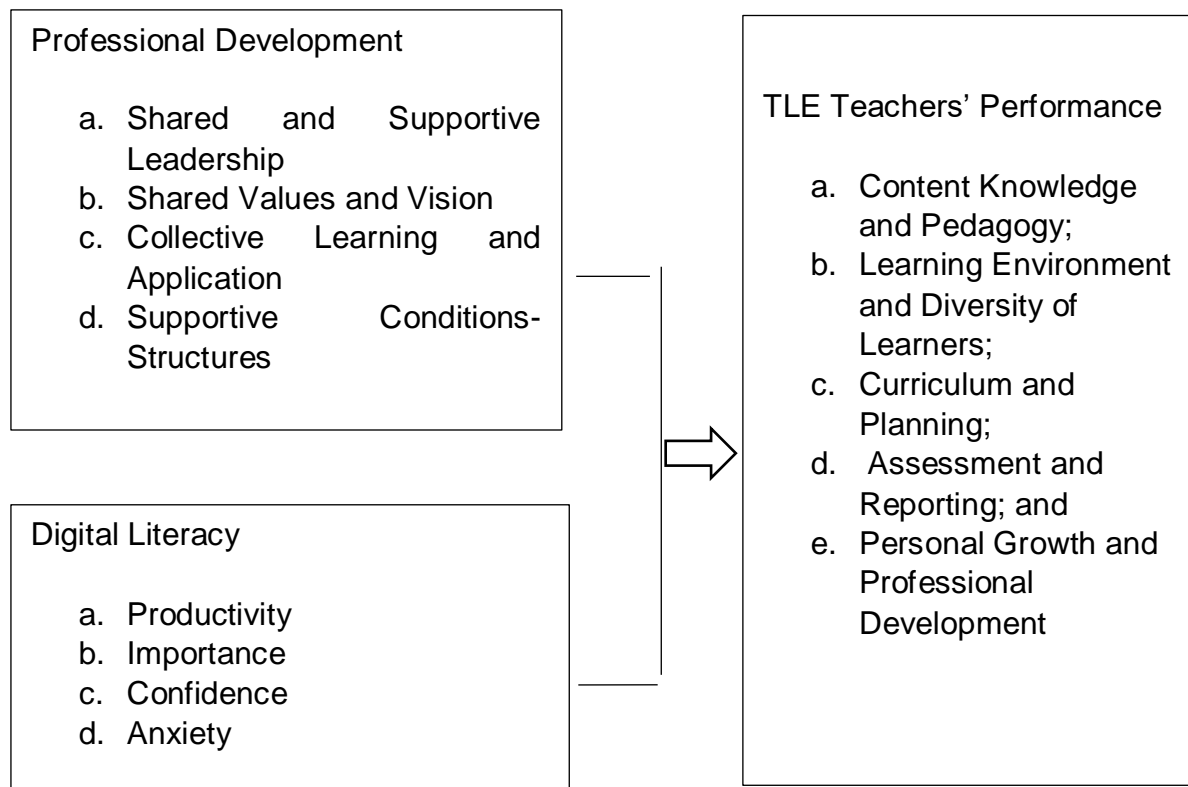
Professional Development

a. Shared and Supportive Leadership
b. Shared Values and Vision
c. Collective Learning and Application
d. Supportive Conditions-Structures

Digital Literacy

a. Productivity
b. Importance
c. Confidence
d. Anxiety

TLE Teachers' Performance

a. Content Knowledge and Pedagogy;
b. Learning Environment and Diversity of Learners;
c. Curriculum and Planning;
d. Assessment and Reporting; and
e. Personal Growth and Professional Development